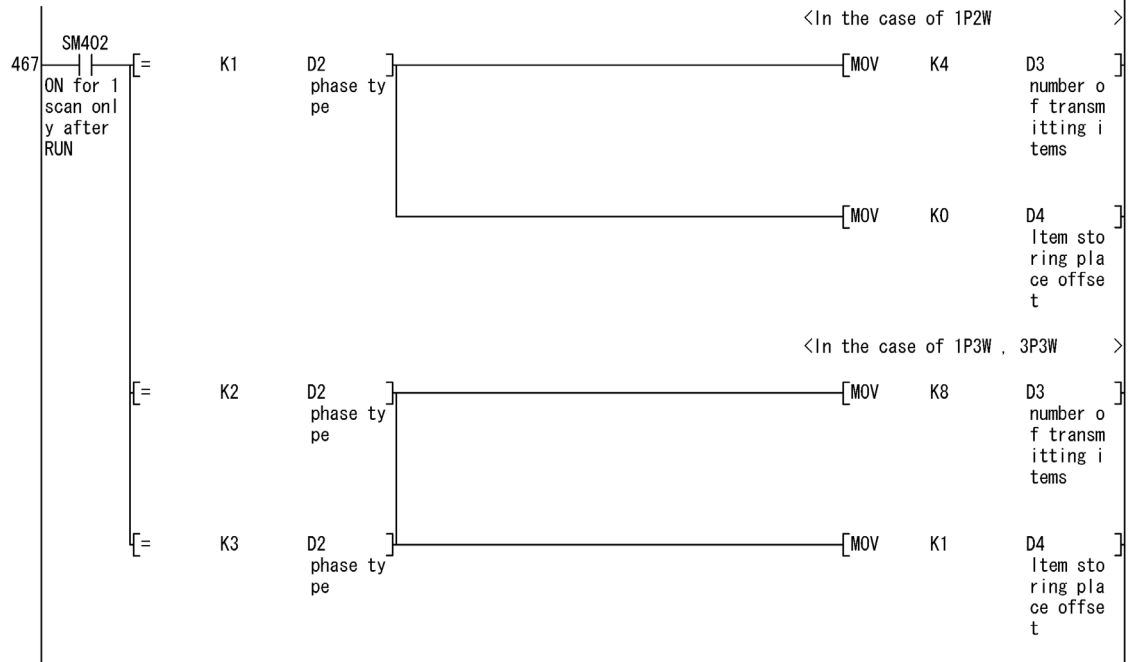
<In the case of 1P2W >

467

SM402

ON for 1 scan only after RUN

[= K1 D2 phase type ]

[MOV K4 D3 number of transmitting items ]

[MOV K0 D4 Item storing place offset ]

<In the case of 1P3W , 3P3W >

[= K2 D2 phase type ]

[MOV K8 D3 number of transmitting items ]

[= K3 D2 phase type ]

[MOV K1 D4 Item storing place offset ]